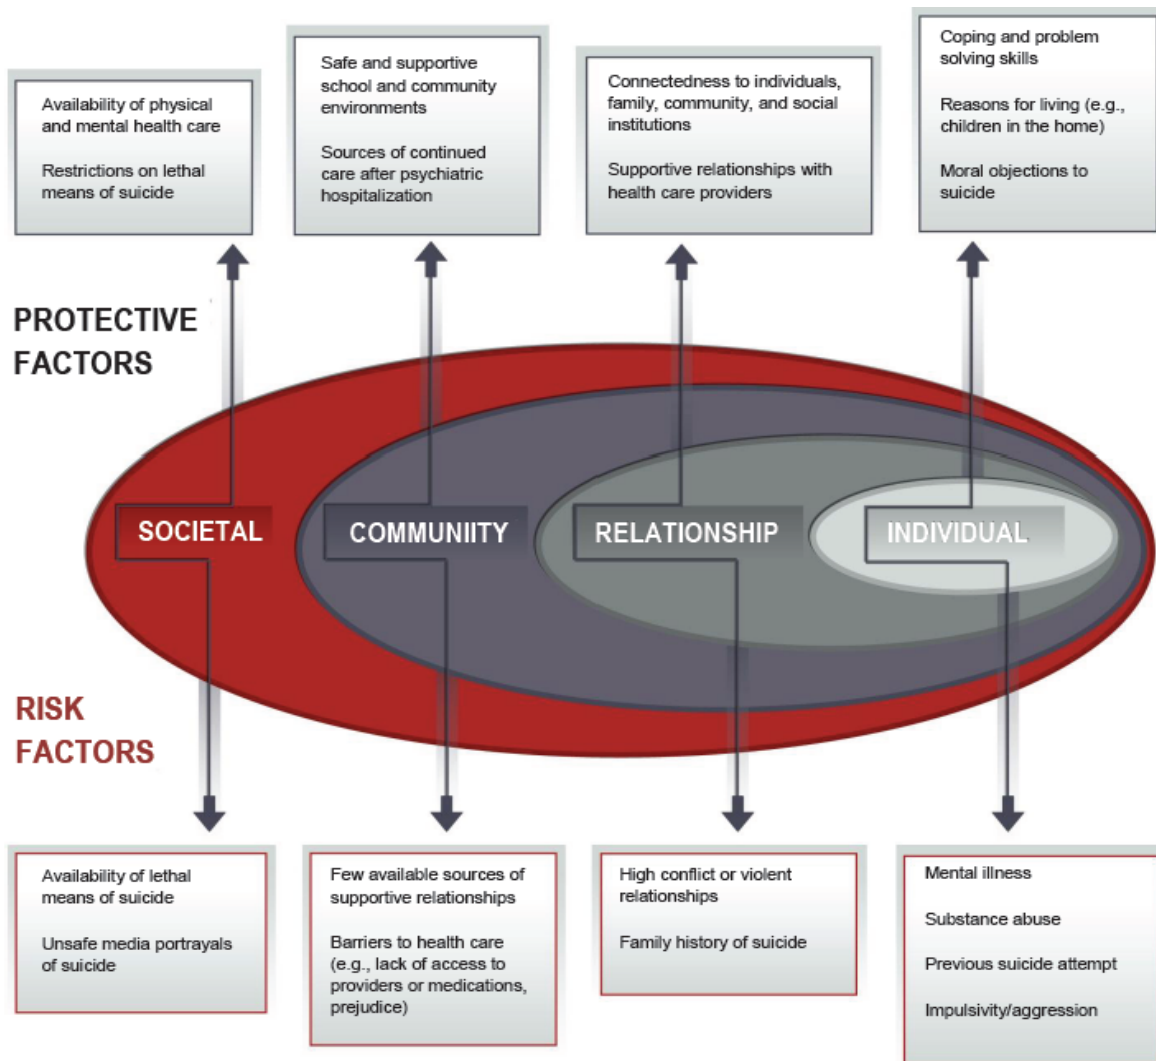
Availability of physical and mental health care

Restrictions on lethal means of suicide

Safe and supportive school and community environments

Sources of continued care after psychiatric hospitalization

Connectedness to individuals, family, community, and social institutions

Supportive relationships with health care providers

Coping and problem solving skills

Reasons for living (e.g., children in the home)

Moral objections to suicide

PROTECTIVE FACTORS

SOCIETAL

COMMUNIITY

RELATIONSHIP

INDIVIDUAL

RISK FACTORS

Availability of lethal means of suicide

Unsafe media portrayals of suicide

Few available sources of supportive relationships

Barriers to health care (e.g., lack of access to providers or medications, prejudice)

High conflict or violent relationships

Family history of suicide

Mental illness

Substance abuse

Previous suicide attempt

Impulsivity/aggression